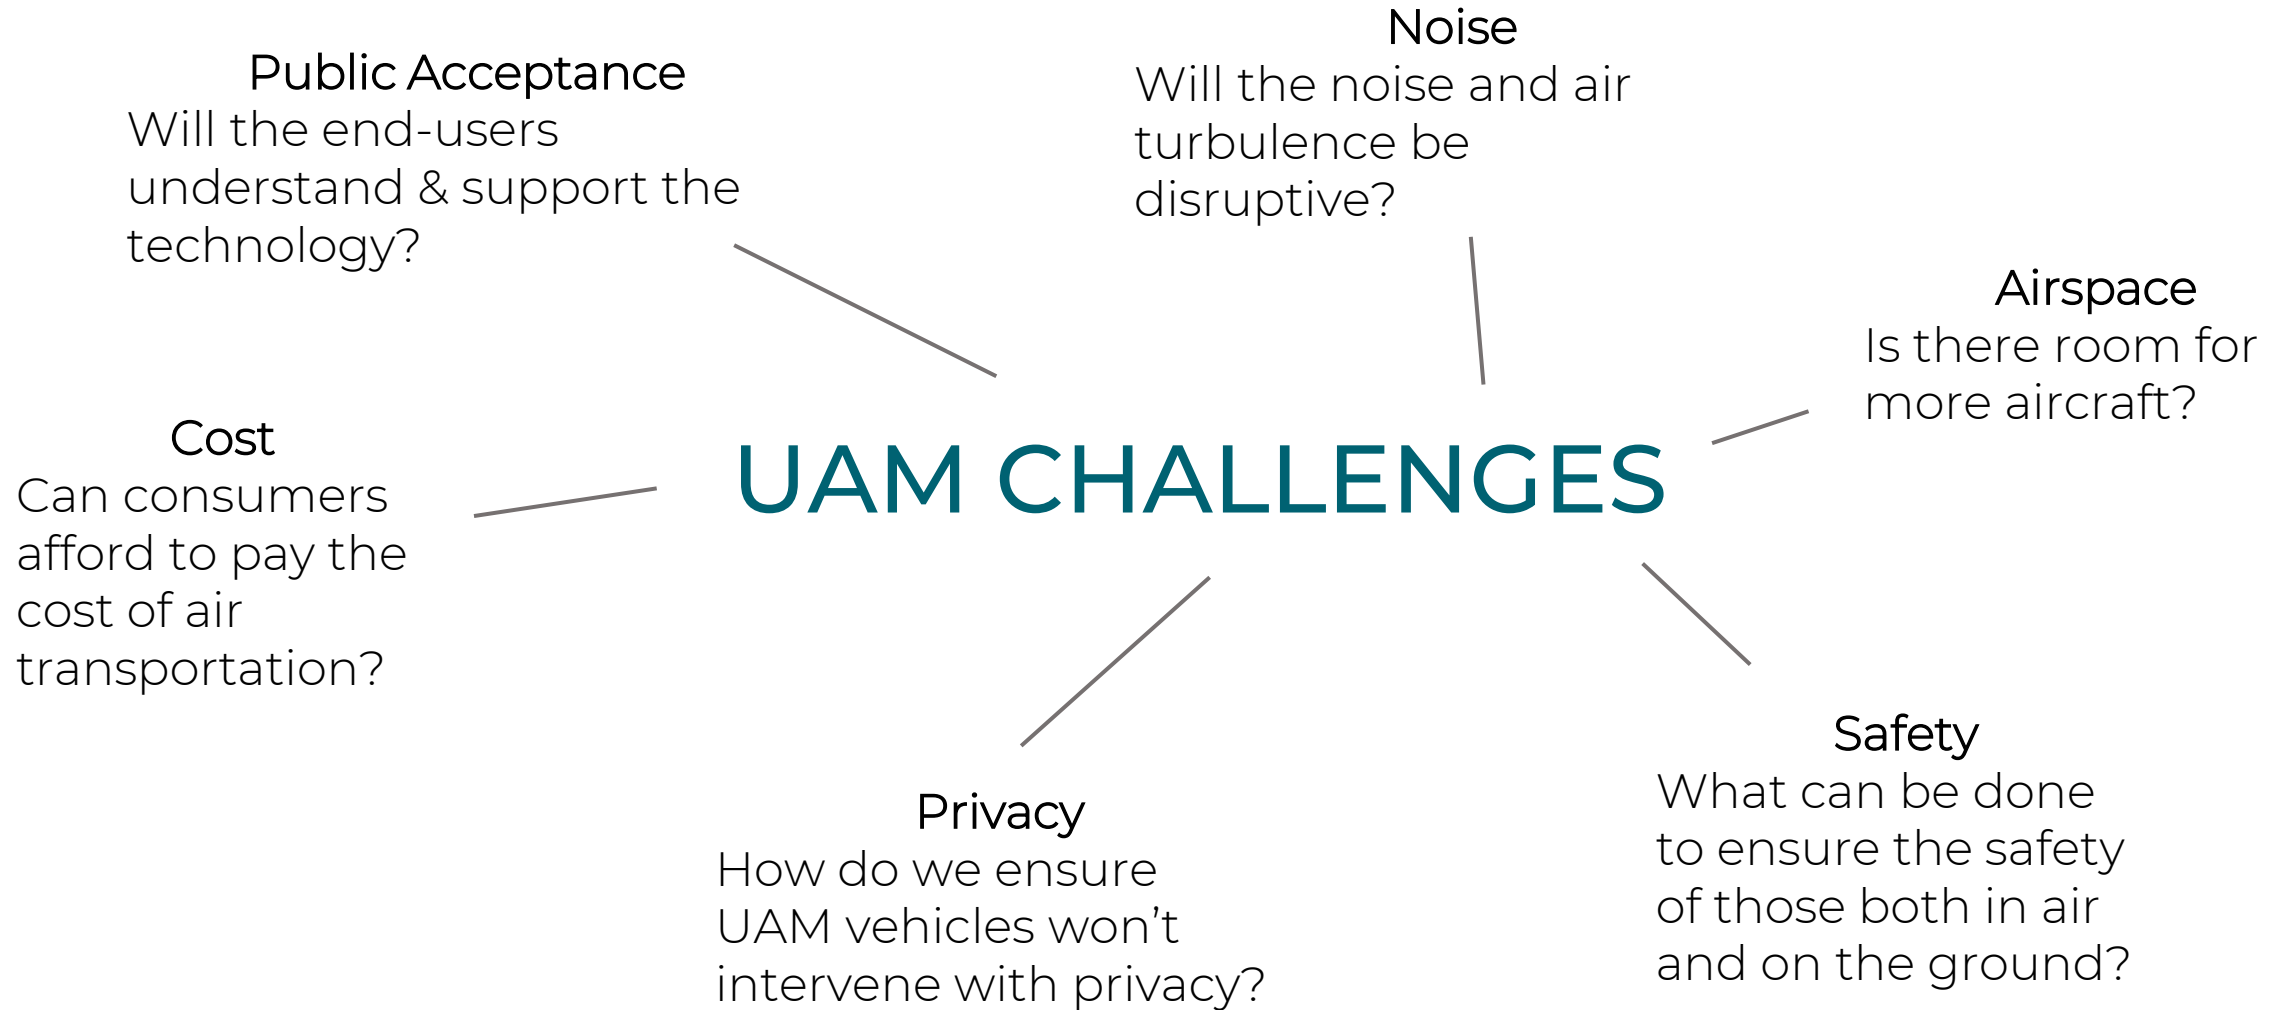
Public Acceptance
Will the end-users understand & support the technology?

Noise
Will the noise and air turbulence be disruptive?

Airspace
Is there room for more aircraft?

Cost
Can consumers afford to pay the cost of air transportation?

UAM CHALLENGES

Privacy
How do we ensure UAM vehicles won’t intervene with privacy?

Safety
What can be done to ensure the safety of those both in air and on the ground?